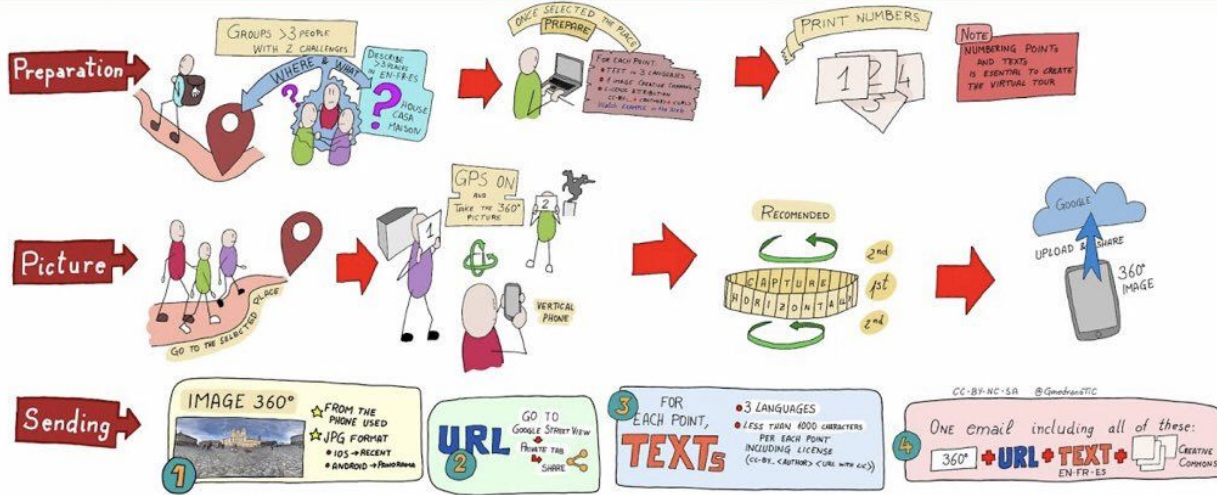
Preparation

GROUPS >3 PEOPLE WITH 2 CHALLENGES

WHERE & WHAT

DESCRIBE >3 PLACES IN EN-FR-ES

HOUSE CASA MAISON

ONCE SELECTED THE PLACE

PREPARE

FOR EACH POINT:
• TEXT in 3 LANGUAGES
• 1 IMAGE CREATIVE COMMONS
• LICENSE ATTRIBUTION CC-BY, + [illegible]
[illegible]

PRINT NUMBERS

1 2 3 4

NOTE
NUMBERING POINTS AND TEXTS IS ESSENTIAL TO CREATE THE VIRTUAL TOUR

Picture

GO TO THE SELECTED PLACE

1

GPS ON AND TAKE THE 360° PICTURE

2

VERTICAL PHONE

RECOMENDED

CAPTURE
HORIZONTAL

2nd
1st
2nd

GOOGLE

UPLOAD & SHARE

360° IMAGE

Sending

IMAGE 360°

FROM THE PHONE USED

JPG FORMAT

• IOS → RECENT
• ANDROID → PANORAMA

1

URL

GO TO GOOGLE STREET VIEW → PRIVATE TAB → SHARE

2

3

FOR EACH POINT,

TEXTS

• 3 LANGUAGES
• LESS THAN 1000 CHARACTERS PER EACH POINT INCLUDING LICENSE (CC-BY, <AUTHOR> <URL WITH CC>)

CC-BY-NC-SA @GmedranoTIC

4

ONE email including all of these:

360° + URL + TEXT EN-FR-ES + CREATIVE COMMONS